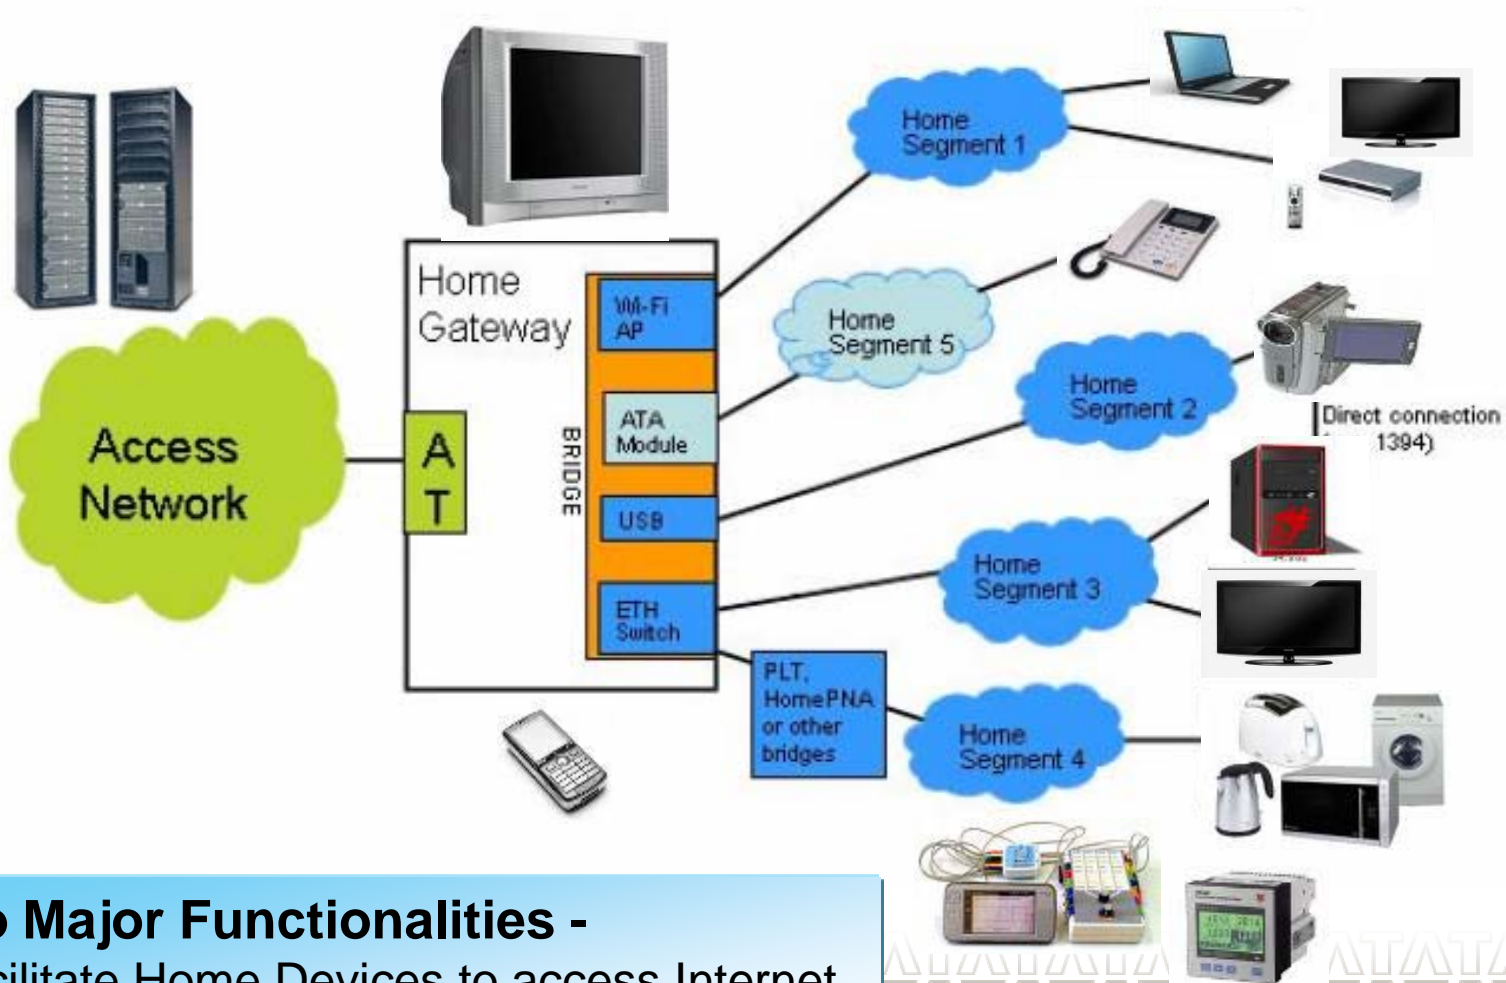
Home Segment 1

Home Gateway

Wi-Fi AP

Home Segment 5

ATA Module

BRIDGE

Home Segment 2

Direct connection
1394)

Access Network

A T

USB

Home Segment 3

ETH Switch

PLT, HomePNA or other bridges

Home Segment 4

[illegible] Major Functionalities -
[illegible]cilitate Home Devices to access Internet